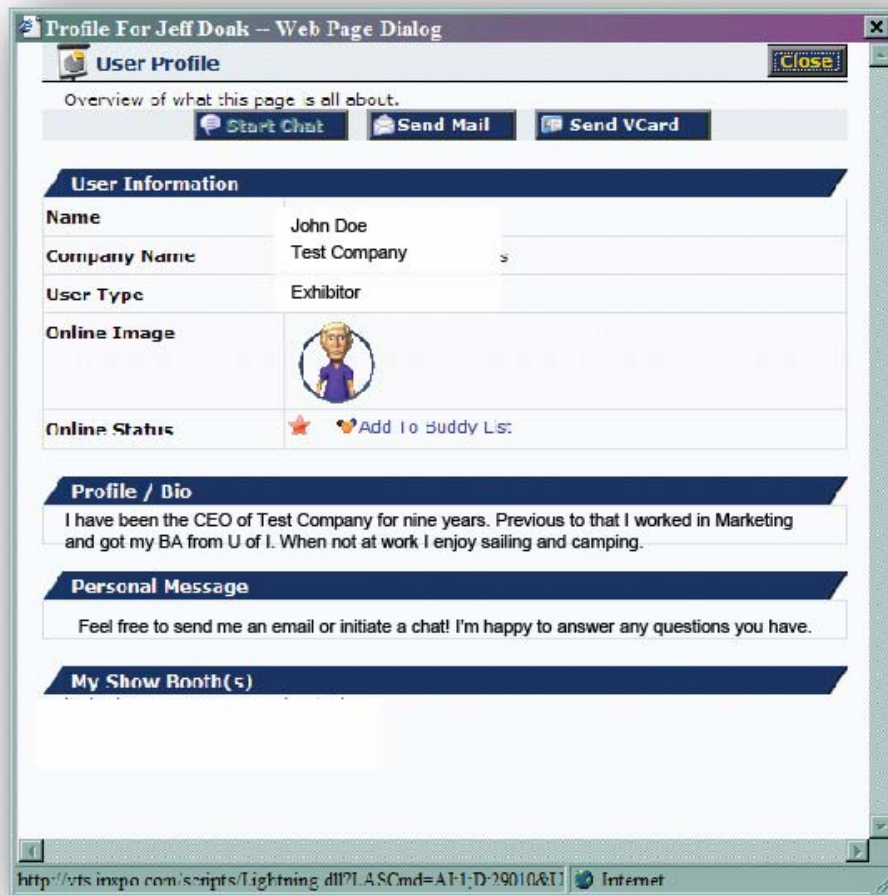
Profile For Jeff Doak -- Web Page Dialog

User Profile

Close

Overview of what this page is all about.

Start Chat | Send Mail | Send VCard

User Information

| Name | John Doe |
|---|---|
| Company Name | Test Company |
| User Type | Exhibitor |
| Online Image | |
| Online Status | Add To Buddy List |

Profile / Bio

I have been the CEO of Test Company for nine years. Previous to that I worked in Marketing and got my BA from U of I. When not at work I enjoy sailing and camping.

Personal Message

Feel free to send me an email or initiate a chat! I'm happy to answer any questions you have.

My Show Booth(s)

http://vts.inxpo.com/scripts/Lightning.dll?LASCmd=AI:1;D:29010&U Internet